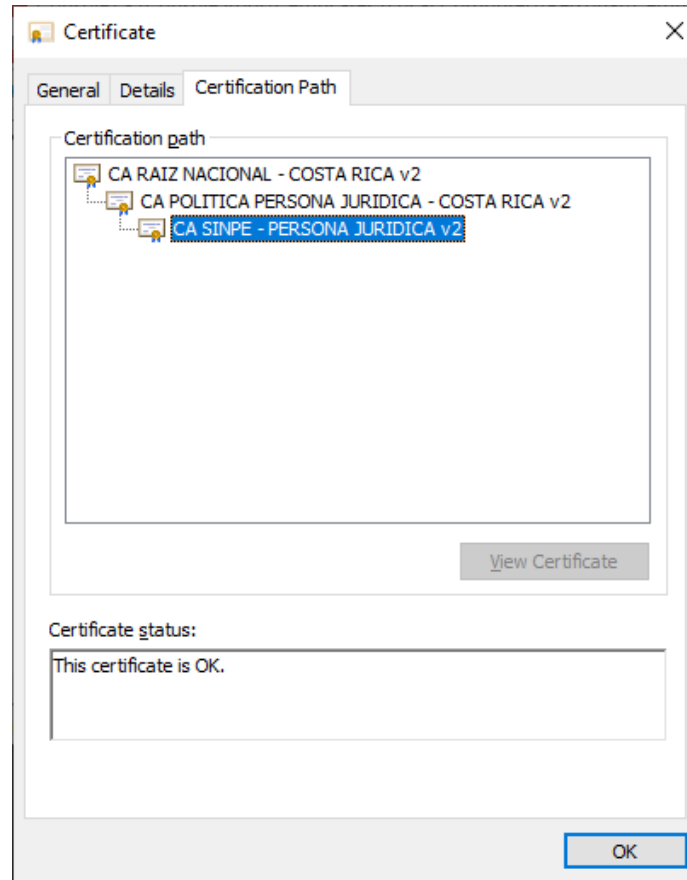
Certificate

General Details Certification Path

Certification path

CA RAIZ NACIONAL - COSTA RICA v2
CA POLITICA PERSONA JURIDICA - COSTA RICA v2
CA SINPE - PERSONA JURIDICA v2

View Certificate

Certificate status:

This certificate is OK.

OK